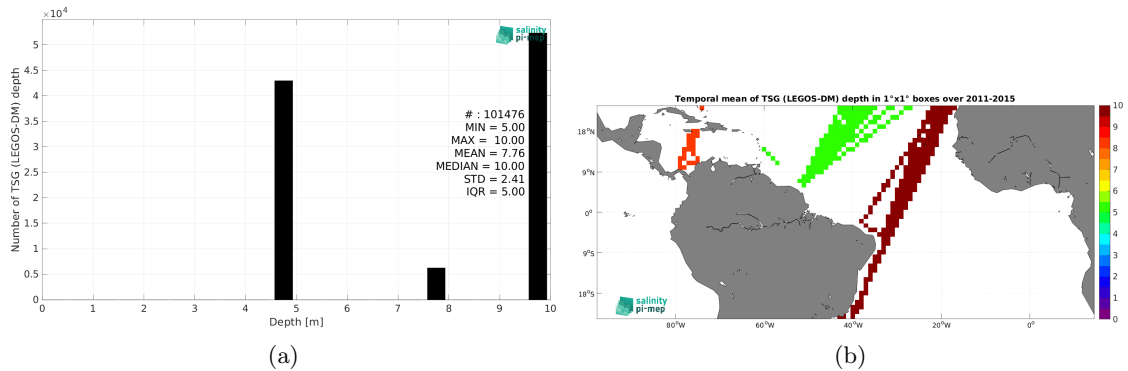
$\times 10^4$

salinity pi-mep

5
4.5
4
3.5
3
2.5
2
1.5
1
0.5
0

Number of TSG (LEGOS-DM) depth

# : 101476
MIN = 5.00
MAX = 10.00
MEAN = 7.76
MEDIAN = 10.00
STD = 2.41
IQR = 5.00

0 1 2 3 4 5 6 7 8 9 10
Depth [m]

(a)

Temporal mean of TSG (LEGOS-DM) depth in 1°x1° boxes over 2011-2015

18°N
9°N
0°
9°S
18°S

80°W 60°W 40°W 20°W 0°

salinity pi-mep

10
9
8
7
6
5
4
3
2
1
0

(b)